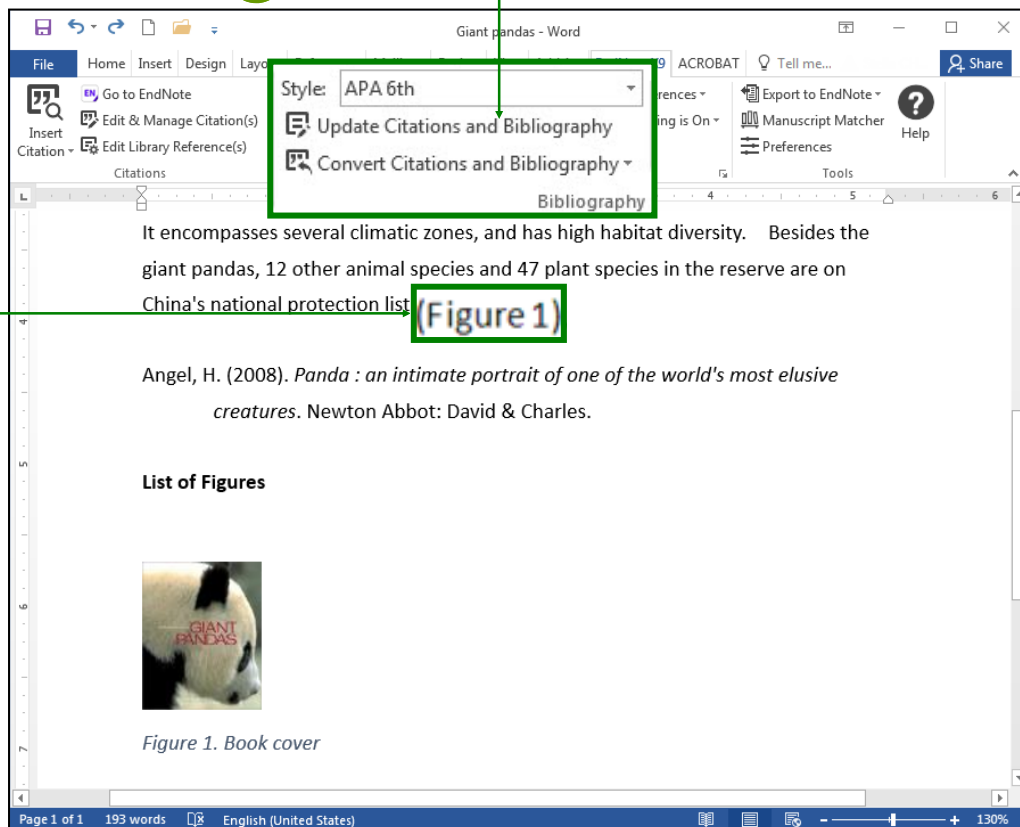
Giant pandas - Word

File Home Insert Design Layo 9 ACROBAT Tell me... Share

Insert Citation

Go to EndNote
Edit & Manage Citation(s)
Edit Library Reference(s)

Citations

Style: APA 6th
Update Citations and Bibliography
Convert Citations and Bibliography
Bibliography

rences
ing is On

Export to EndNote
Manuscript Matcher
Preferences

Tools

Help

It encompasses several climatic zones, and has high habitat diversity. Besides the giant pandas, 12 other animal species and 47 plant species in the reserve are on China's national protection list (Figure 1)

Angel, H. (2008). *Panda : an intimate portrait of one of the world's most elusive creatures*. Newton Abbot: David & Charles.

**List of Figures**

GIANT PANDAS

*Figure 1. Book cover*

Page 1 of 1 193 words English (United States) 130%